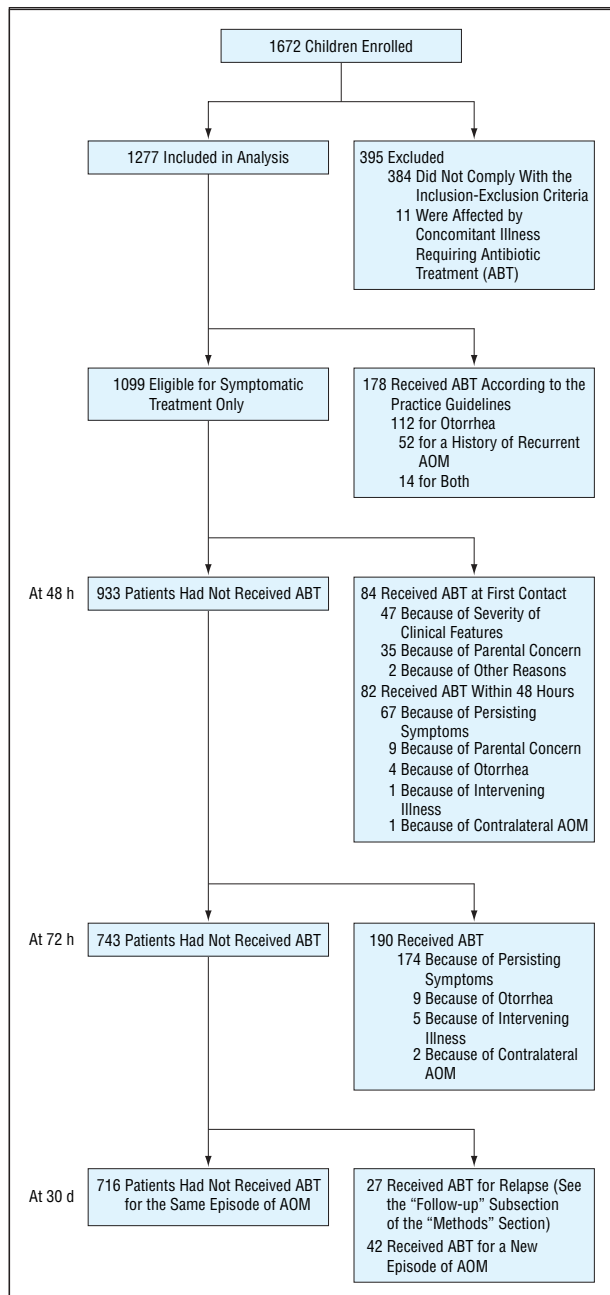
1672 Children Enrolled

1277 Included in Analysis

395 Excluded
384 Did Not Comply With the Inclusion-Exclusion Criteria
11 Were Affected by Concomitant Illness Requiring Antibiotic Treatment (ABT)

1099 Eligible for Symptomatic Treatment Only

178 Received ABT According to the Practice Guidelines
112 for Otorrhea
52 for a History of Recurrent AOM
14 for Both

At 48 h

933 Patients Had Not Received ABT

84 Received ABT at First Contact
47 Because of Severity of Clinical Features
35 Because of Parental Concern
2 Because of Other Reasons
82 Received ABT Within 48 Hours
67 Because of Persisting Symptoms
9 Because of Parental Concern
4 Because of Otorrhea
1 Because of Intervening Illness
1 Because of Contralateral AOM

At 72 h

743 Patients Had Not Received ABT

190 Received ABT
174 Because of Persisting Symptoms
9 Because of Otorrhea
5 Because of Intervening Illness
2 Because of Contralateral AOM

At 30 d

716 Patients Had Not Received ABT for the Same Episode of AOM

27 Received ABT for Relapse (See the "Follow-up" Subsection of the "Methods" Section)
42 Received ABT for a New Episode of AOM